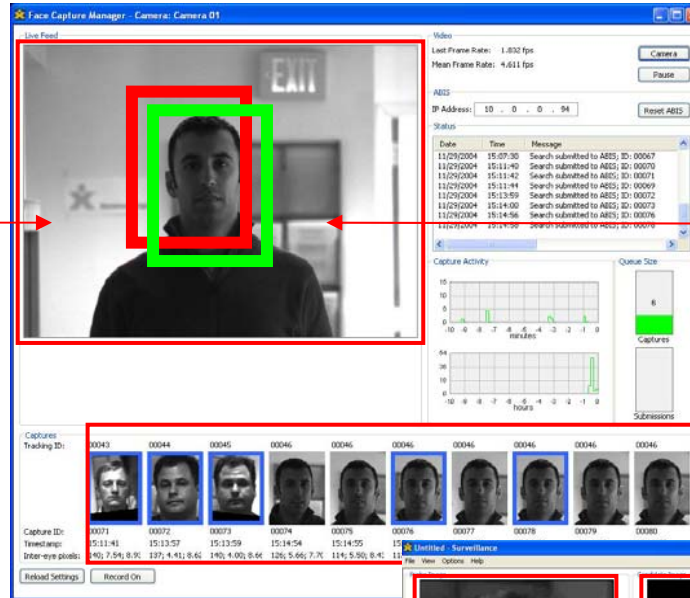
Face Capture Manager - Camera: Camera 01

Live Feed

EXIT

Video
Last Frame Rate: 1.832 fps
Mean Frame Rate: 4.611 fps
Camera
Pause

ABIS
IP Address: 10 . 0 . 0 . 94
Reset ABIS

Status

| Date | Time | Message |
|---|---|---|
| 11/29/2004 | 15:07:30 | Search submitted to ABIS; ID: 00067 |
| 11/29/2004 | 15:11:40 | Search submitted to ABIS; ID: 00070 |
| 11/29/2004 | 15:11:42 | Search submitted to ABIS; ID: 00071 |
| 11/29/2004 | 15:11:44 | Search submitted to ABIS; ID: 00069 |
| 11/29/2004 | 15:13:59 | Search submitted to ABIS; ID: 00072 |
| 11/29/2004 | 15:14:00 | Search submitted to ABIS; ID: 00073 |
| 11/29/2004 | 15:14:56 | Search submitted to ABIS; ID: 00076 |

Capture Activity
15
10
5
0
-10 -9 -8 -7 -6 -5 -4 -3 -2 -1 0
minutes
54
36
18
0
-10 -9 -8 -7 -6 -5 -4 -3 -2 -1 0
hours

Queue Size
6
Captures
Submissions

Captures
Tracking ID: 00043 00044 00045 00046 00046 00046 00046 00046 00046 00046

Capture ID: 00071 00072 00073 00074 00075 00076 00077 00078 00079 00080
Timestamp: 15:11:41 15:13:57 15:13:59 15:14:54 15:14:55
Inter-eye pixels: 140; 7.54; 8.9 137; 4.41; 8.6 140; 4.00; 8.6 126; 5.66; 7.7 114; 5.90; 8.4

Reload Settings
Record On

Untitled - Surveillance
File View Options Help